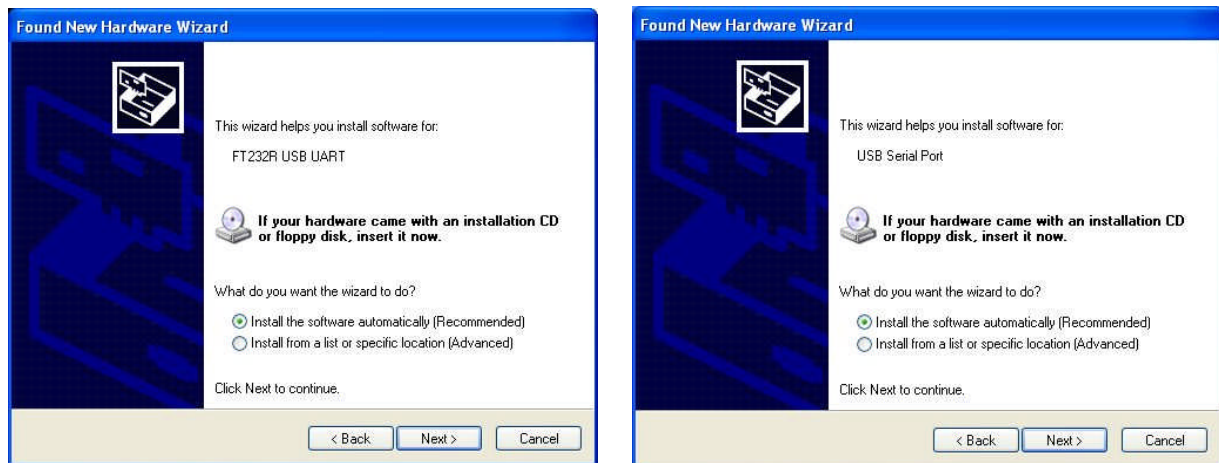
Found New Hardware Wizard

This wizard helps you install software for:

FT232R USB UART

If your hardware came with an installation CD or floppy disk, insert it now.

What do you want the wizard to do?

Install the software automatically (Recommended)

Install from a list or specific location (Advanced)

Click Next to continue.

< Back Next > Cancel

Found New Hardware Wizard

This wizard helps you install software for:

USB Serial Port

If your hardware came with an installation CD or floppy disk, insert it now.

What do you want the wizard to do?

Install the software automatically (Recommended)

Install from a list or specific location (Advanced)

Click Next to continue.

< Back Next > Cancel